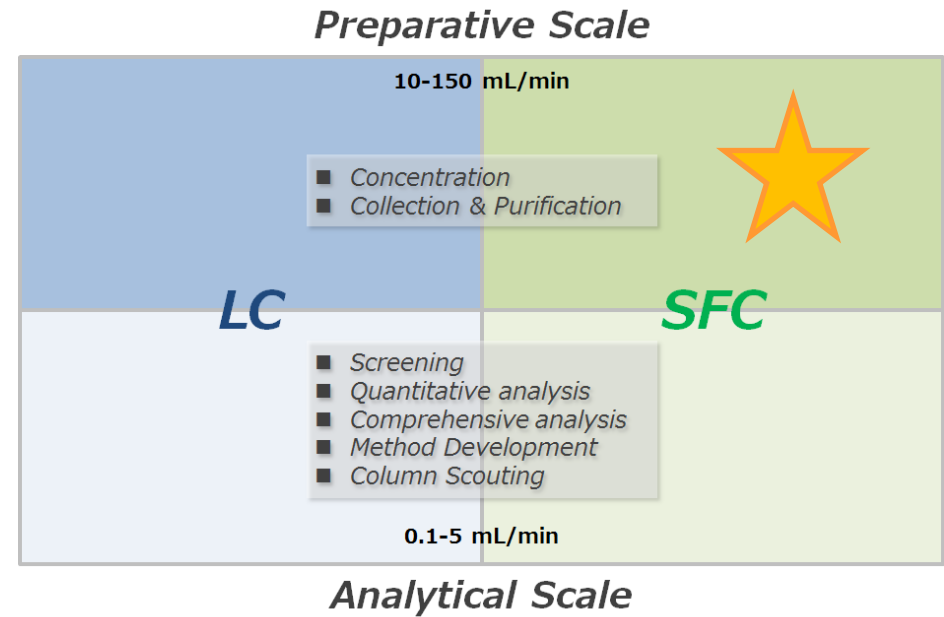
Preparative Scale

10-150 mL/min

- Concentration
- Collection & Purification

LC

SFC

- Screening
- Quantitative analysis
- Comprehensive analysis
- Method Development
- Column Scouting

0.1-5 mL/min

Analytical Scale